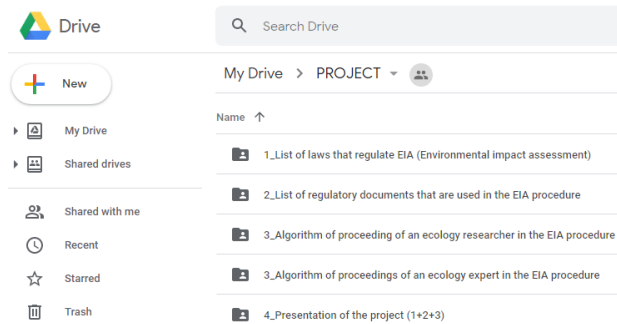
Drive

Search Drive

New

My Drive

Shared drives

Shared with me

Recent

Starred

Trash

My Drive > PROJECT

Name ↑

1_List of laws that regulate EIA (Environmental impact assessment)

2_List of regulatory documents that are used in the EIA procedure

3_Algorithm of proceeding of an ecology researcher in the EIA procedure

3_Algorithm of proceedings of an ecology expert in the EIA procedure

4_Presentation of the project (1+2+3)